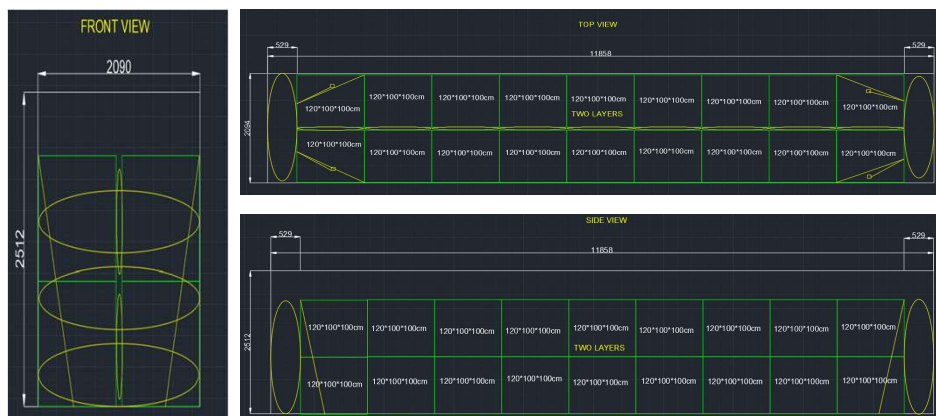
FRONT VIEW

2090

2512

TOP VIEW

529

11858

529

2094

120*100*100cm 120*100*100cm 120*100*100cm 120*100*100cm 120*100*100cm 120*100*100cm 120*100*100cm 120*100*100cm 120*100*100cm

TWO LAYERS

120*100*100cm 120*100*100cm 120*100*100cm 120*100*100cm 120*100*100cm 120*100*100cm 120*100*100cm 120*100*100cm 120*100*100cm

SIDE VIEW

529

11858

529

2512

120*100*100cm 120*100*100cm 120*100*100cm 120*100*100cm 120*100*100cm 120*100*100cm 120*100*100cm 120*100*100cm 120*100*100cm

TWO LAYERS

120*100*100cm 120*100*100cm 120*100*100cm 120*100*100cm 120*100*100cm 120*100*100cm 120*100*100cm 120*100*100cm 120*100*100cm